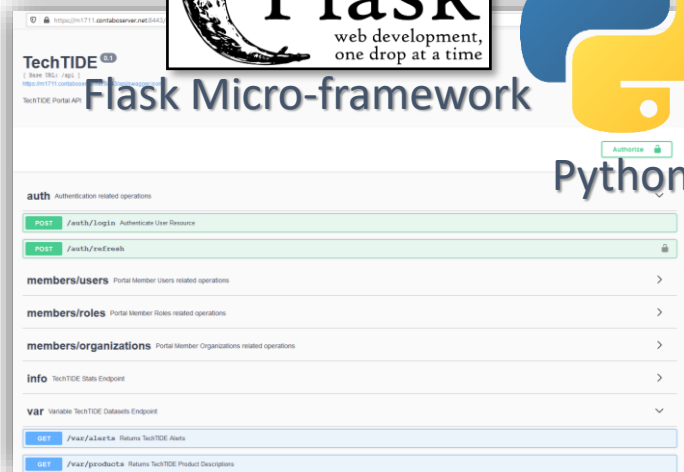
https://m1711.contaboserver.net:8443/

Flask
web development,
one drop at a time

TechTIDE 0.1
[ Base URL: /api ]
https://m1711.contaboserver.net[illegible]
TechTIDE Portal API

Flask Micro-framework

Authorize

Python

auth Authentication related operations

POST /auth/login Authenticate User Resource

POST /auth/refresh

members/users Portal Member Users related operations

members/roles Portal Member Roles related operations

members/organizations Portal Member Organizations related operations

info TechTIDE Stats Endpoint

var Variable TechTIDE Datasets Endpoint

GET /var/alerts Returns TechTIDE Alerts

GET /var/products Returns TechTIDE Product Descriptions